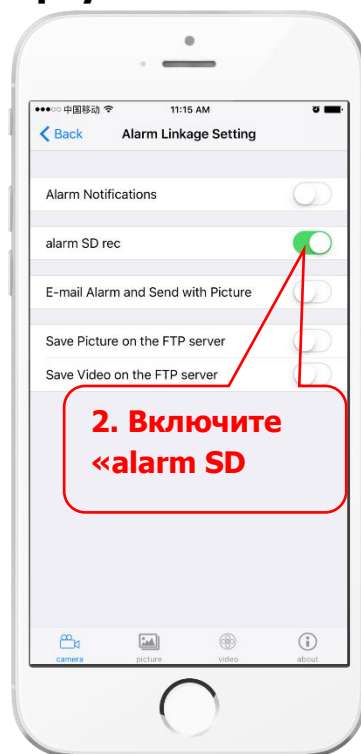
●●●○○ 中国移动 11:15 AM

Back Alarm Linkage Setting

Alarm Notifications

alarm SD rec

E-mail Alarm and Send with Picture

Save Picture on the FTP server

Save Video on the FTP server

2. Включите «alarm SD

camera picture video about